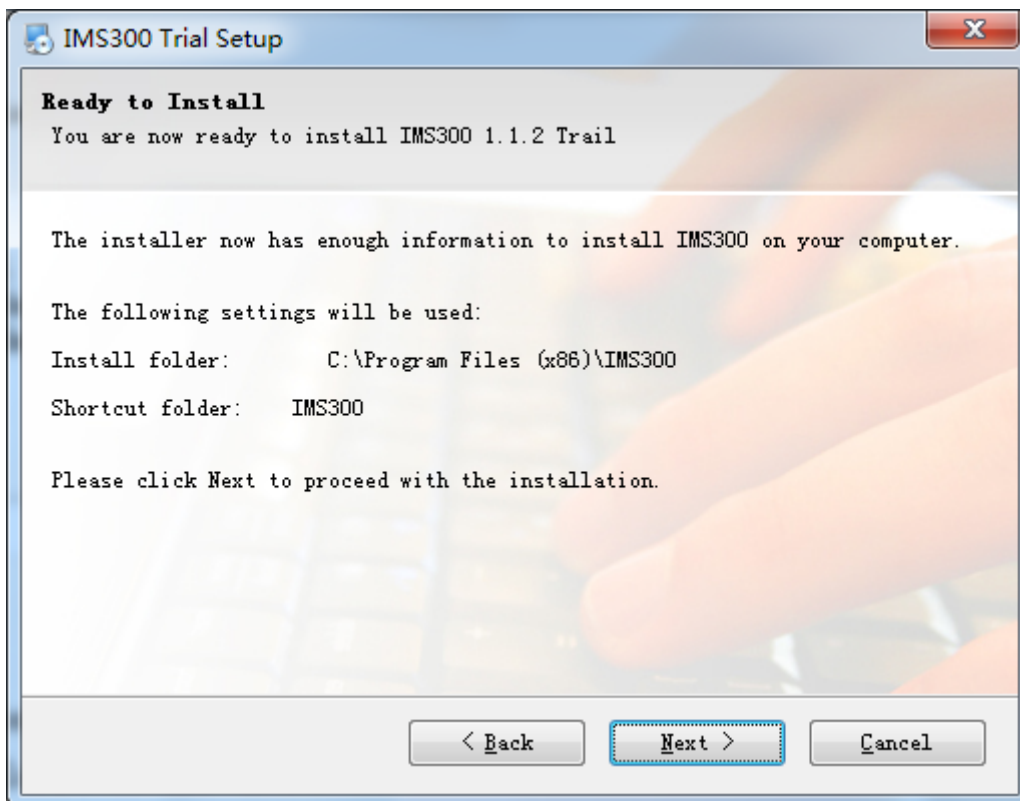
IMS300 Trial Setup

Ready to Install
You are now ready to install IMS300 1.1.2 Trail

The installer now has enough information to install IMS300 on your computer.

The following settings will be used:

Install folder: C:\Program Files (x86)\IMS300

Shortcut folder: IMS300

Please click Next to proceed with the installation.

< Back
Next >
Cancel